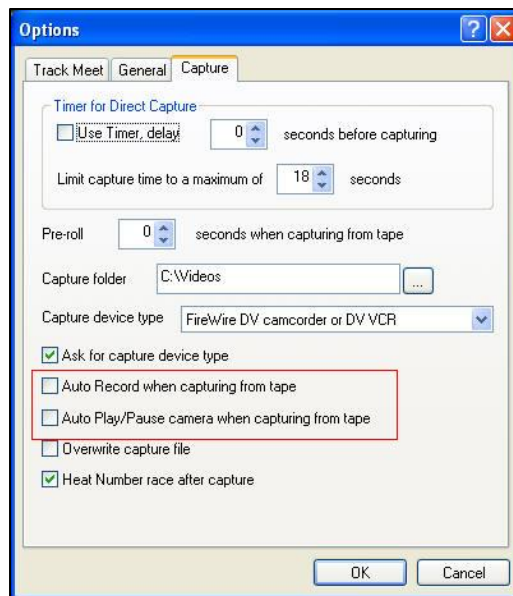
Options

Track Meet | General | Capture

Timer for Direct Capture

Use Timer, delay 0 seconds before capturing

Limit capture time to a maximum of 18 seconds

Pre-roll 0 seconds when capturing from tape

Capture folder C:\Videos ...

Capture device type FireWire DV camcorder or DV VCR

Ask for capture device type

Auto Record when capturing from tape

Auto Play/Pause camera when capturing from tape

Overwrite capture file

Heat Number race after capture

OK Cancel